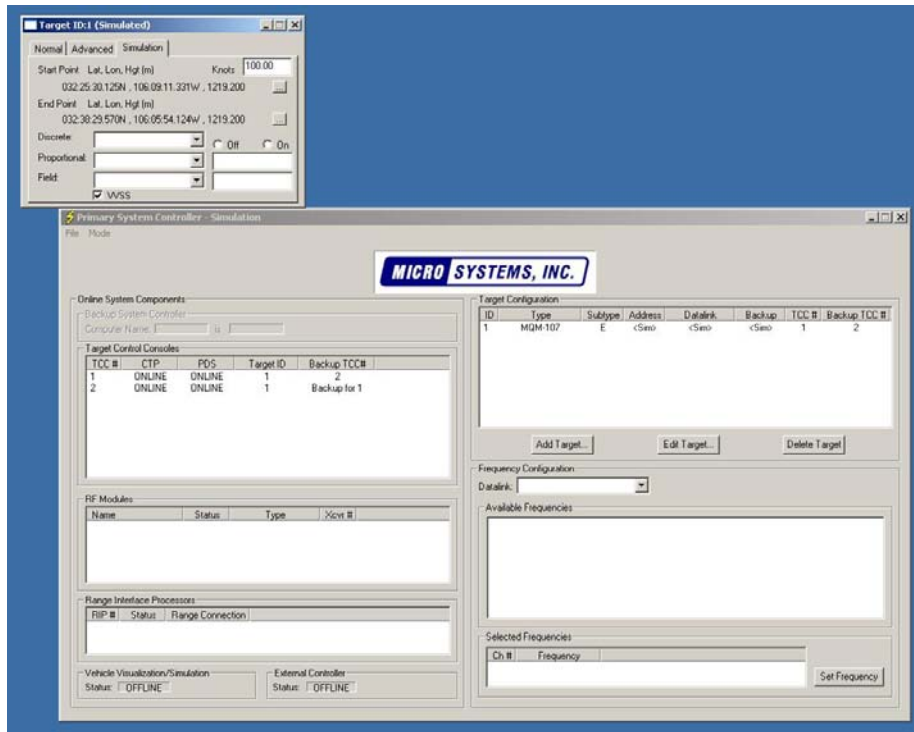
Target ID:1 (Simulated)

Normal | Advanced | Simulation

Start Point Lat, Lon, Hgt (m) Knots 100.00

032:25:30.125N , 106:09:11.331W , 1219.200 ...

End Point Lat, Lon, Hgt (m)

032:38:29.570N , 106:05:54.124W , 1219.200 ...

Discrete: Off On

Proportional:

Field:

VVSS

Primary System Controller - Simulation

File Mode

MICRO SYSTEMS, INC.

Online System Components

Backup System Controller

Computer Name: is

Target Control Consoles

| TCC # | CTP | PDS | Target ID | Backup TCC# |
|---|---|---|---|---|
| 1 | ONLINE | ONLINE | 1 | 2 |
| 2 | ONLINE | ONLINE | 1 | Backup for 1 |

RF Modules

| Name | Status | Type | Xcvr # |
|---|---|---|---|

Range Interface Processors

| RIP # | Status | Range Connection |
|---|---|---|

Vehicle Visualization/Simulation

Status: OFFLINE

External Controller

Status: OFFLINE

Target Configuration

| ID | Type | Subtype | Address | Datalink | Backup | TCC # | Backup TCC # |
|---|---|---|---|---|---|---|---|
| 1 | MQM-107 | E | <Sim> | <Sim> | <Sim> | 1 | 2 |

Add Target... Edit Target... Delete Target

Frequency Configuration

Datalink:

Available Frequencies

Selected Frequencies

| Ch # | Frequency |
|---|---|

Set Frequency